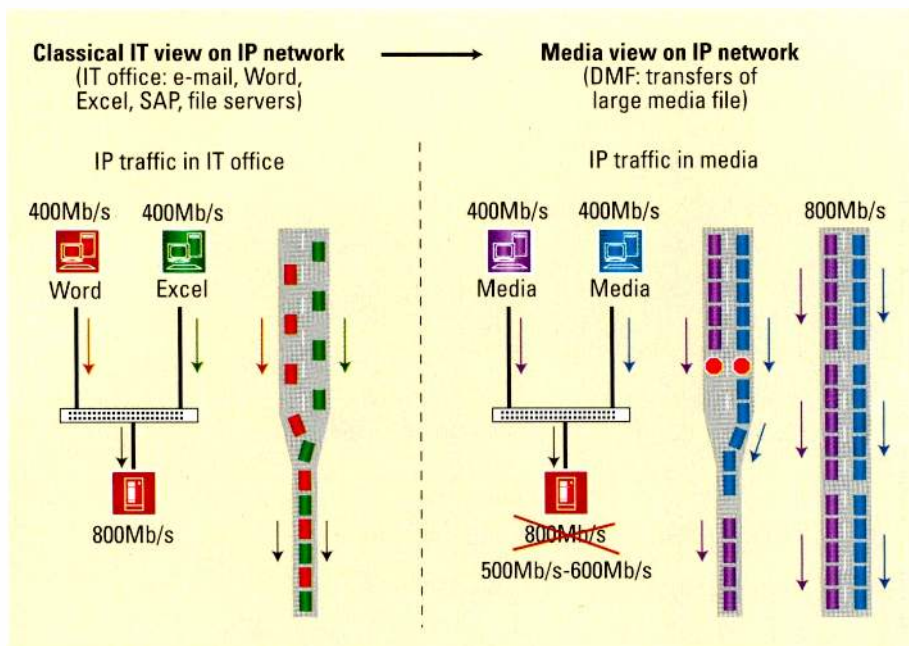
Classical IT view on IP network
(IT office: e-mail, Word, Excel, SAP, file servers)

Media view on IP network
(DMF: transfers of large media file)

IP traffic in IT office

400Mb/s
Word

400Mb/s
Excel

800Mb/s

IP traffic in media

400Mb/s
Media

400Mb/s
Media

800Mb/s

800Mb/s
500Mb/s-600Mb/s